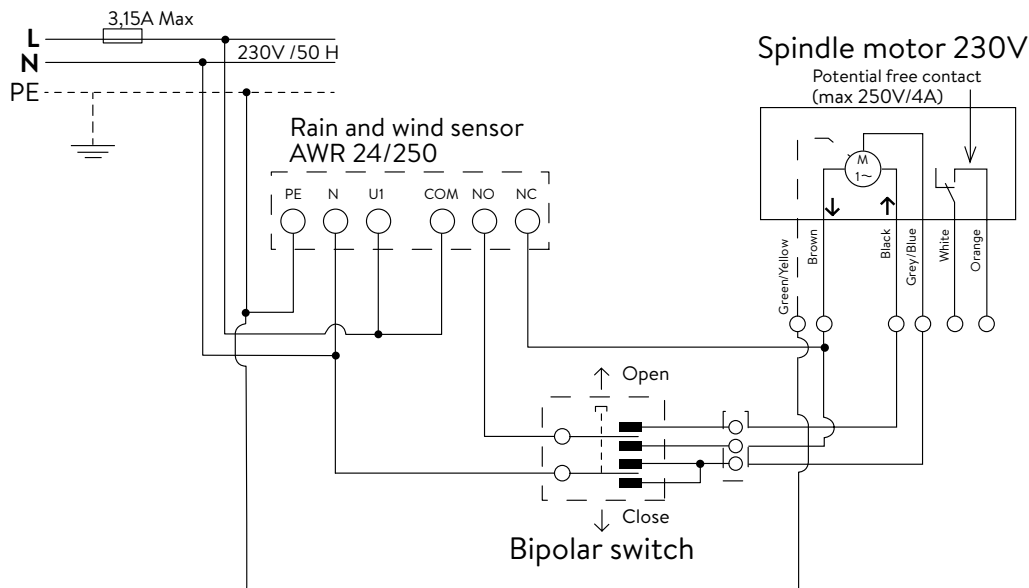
3,15A Max

L

N

PE

230V /50 H

Spindle motor 230V

Potential free contact (max 250V/4A)

M 1~

Rain and wind sensor AWR 24/250

PE N U1 COM NO NC

Green/Yellow

Brown

Black

Grey/Blue

White

Orange

↑ Open

↓ Close

Bipolar switch